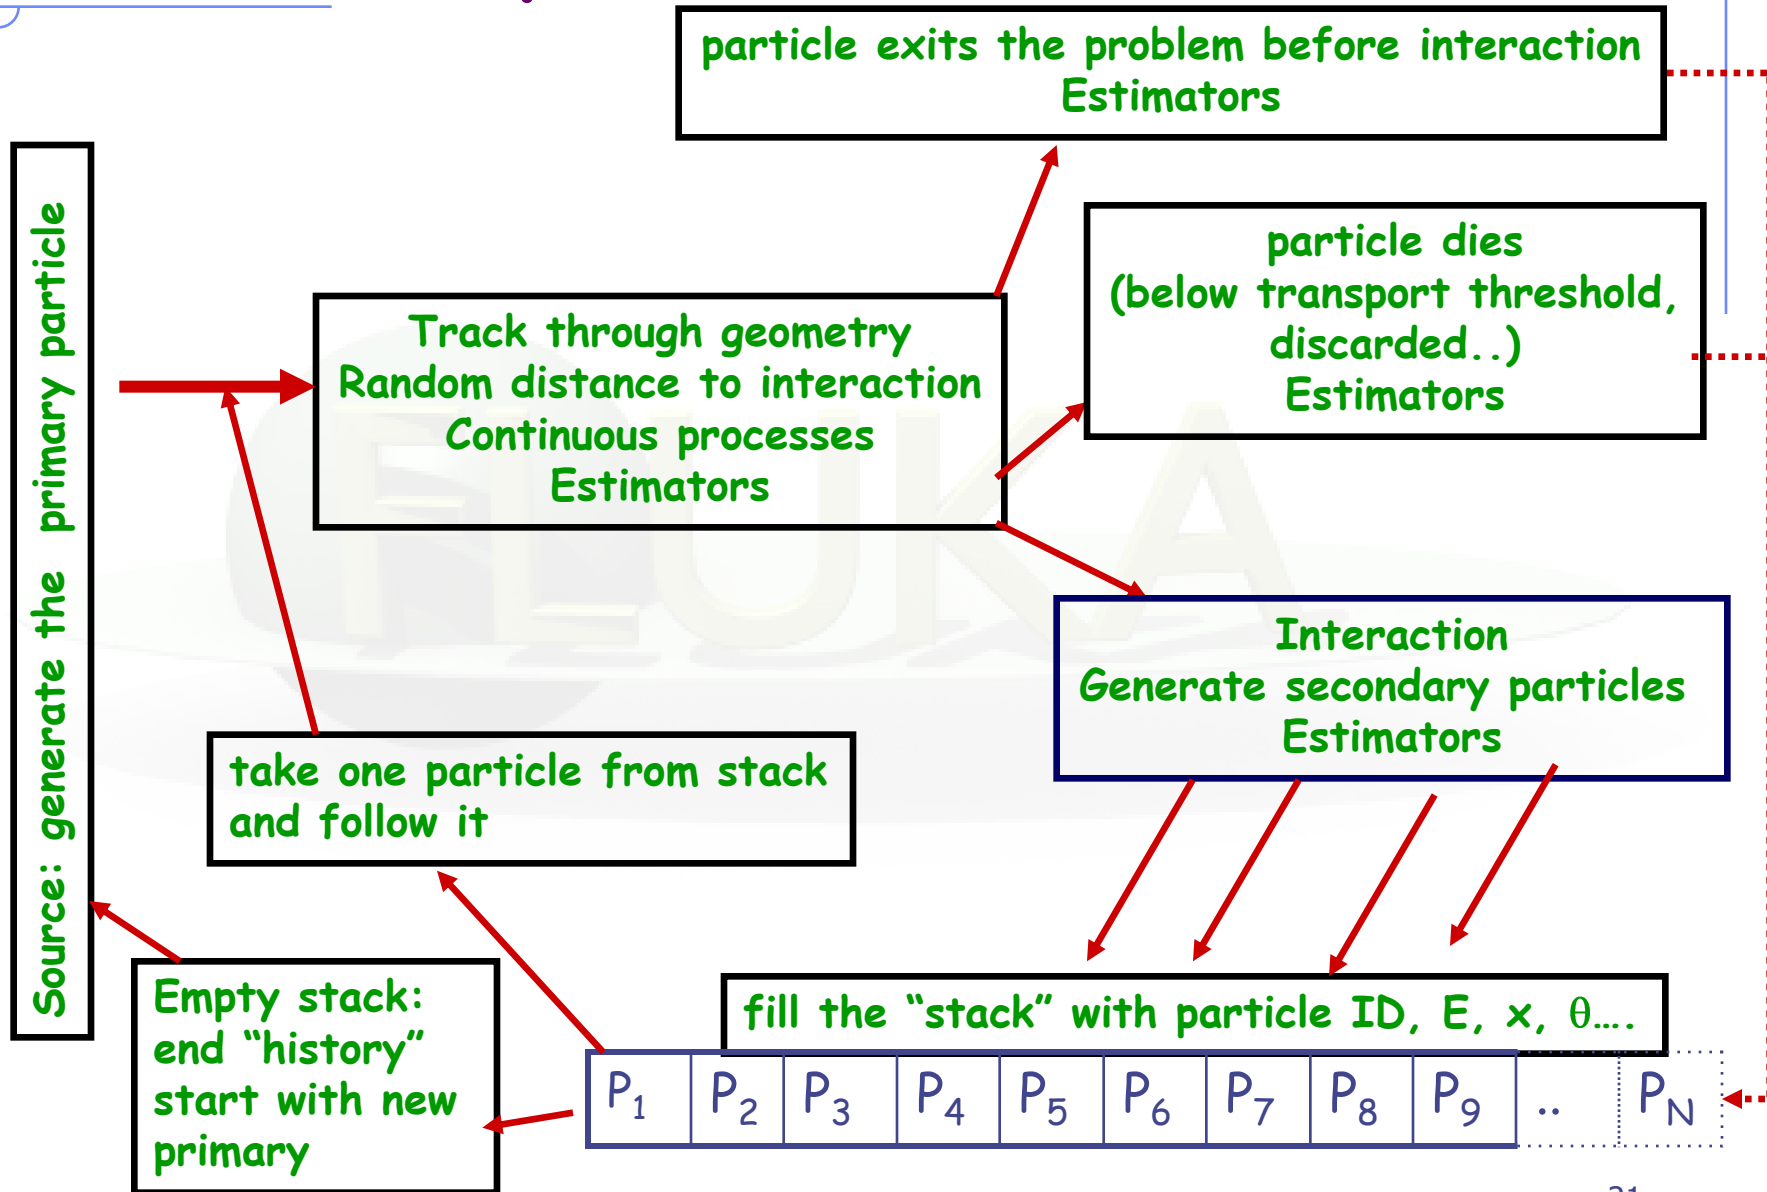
particle exits the problem before interaction
Estimators

Source: generate the primary particle

particle dies
(below transport threshold, discarded..)
Estimators

Track through geometry
Random distance to interaction
Continuous processes
Estimators

Interaction
Generate secondary particles
Estimators

take one particle from stack and follow it

Empty stack: end "history" start with new primary

fill the "stack" with particle ID, E, x, θ….

| $P_1$ | $P_2$ | $P_3$ | $P_4$ | $P_5$ | $P_6$ | $P_7$ | $P_8$ | $P_9$ | .. | $P_N$ |
|---|---|---|---|---|---|---|---|---|---|---|